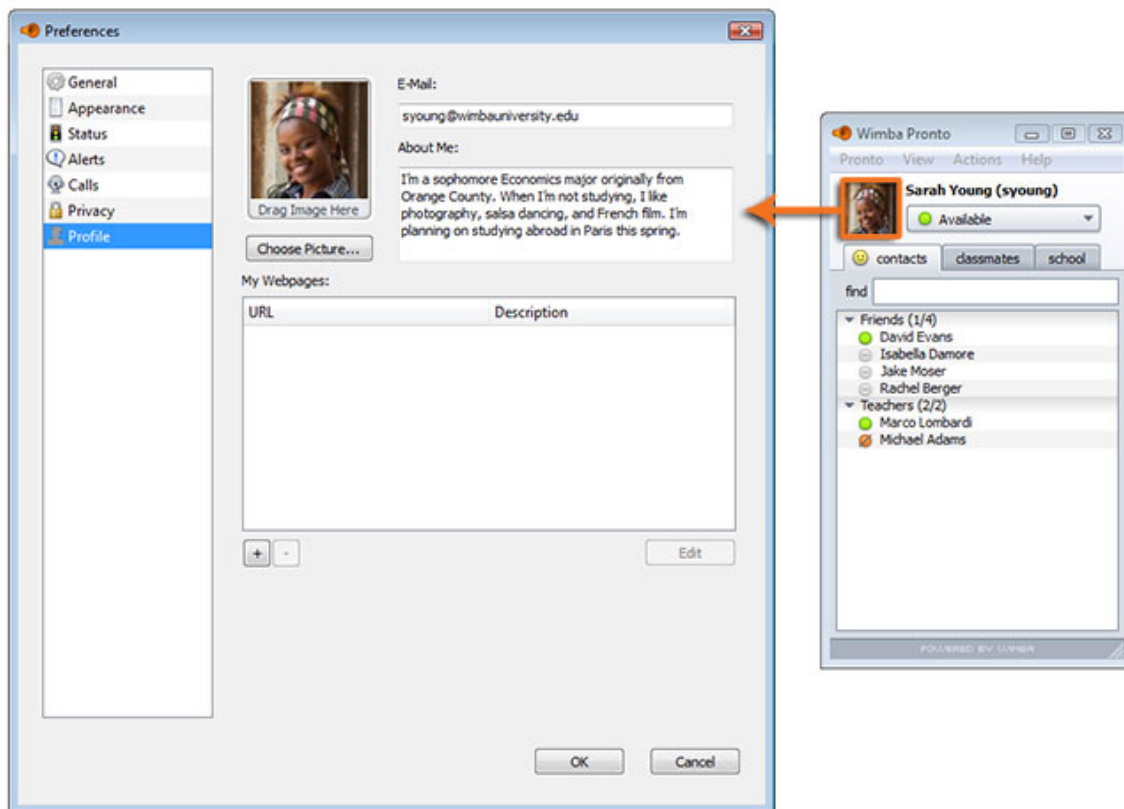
Preferences

General
Appearance
Status
Alerts
Calls
Privacy
Profile

Drag Image Here

Choose Picture...

E-Mail:

syoung@wimbauniversity.edu

About Me:

I'm a sophomore Economics major originally from Orange County. When I'm not studying, I like photography, salsa dancing, and French film. I'm planning on studying abroad in Paris this spring.

My Webpages:

| URL | Description |
|---|---|

+ -

Edit

OK

Cancel

Wimba Pronto

Pronto View Actions Help

Sarah Young (syoung)

Available

contacts classmates school

find

Friends (1/4)
David Evans
Isabella Damore
Jake Moser
Rachel Berger
Teachers (2/2)
Marco Lombardi
Michael Adams

POWERED BY WIMBA